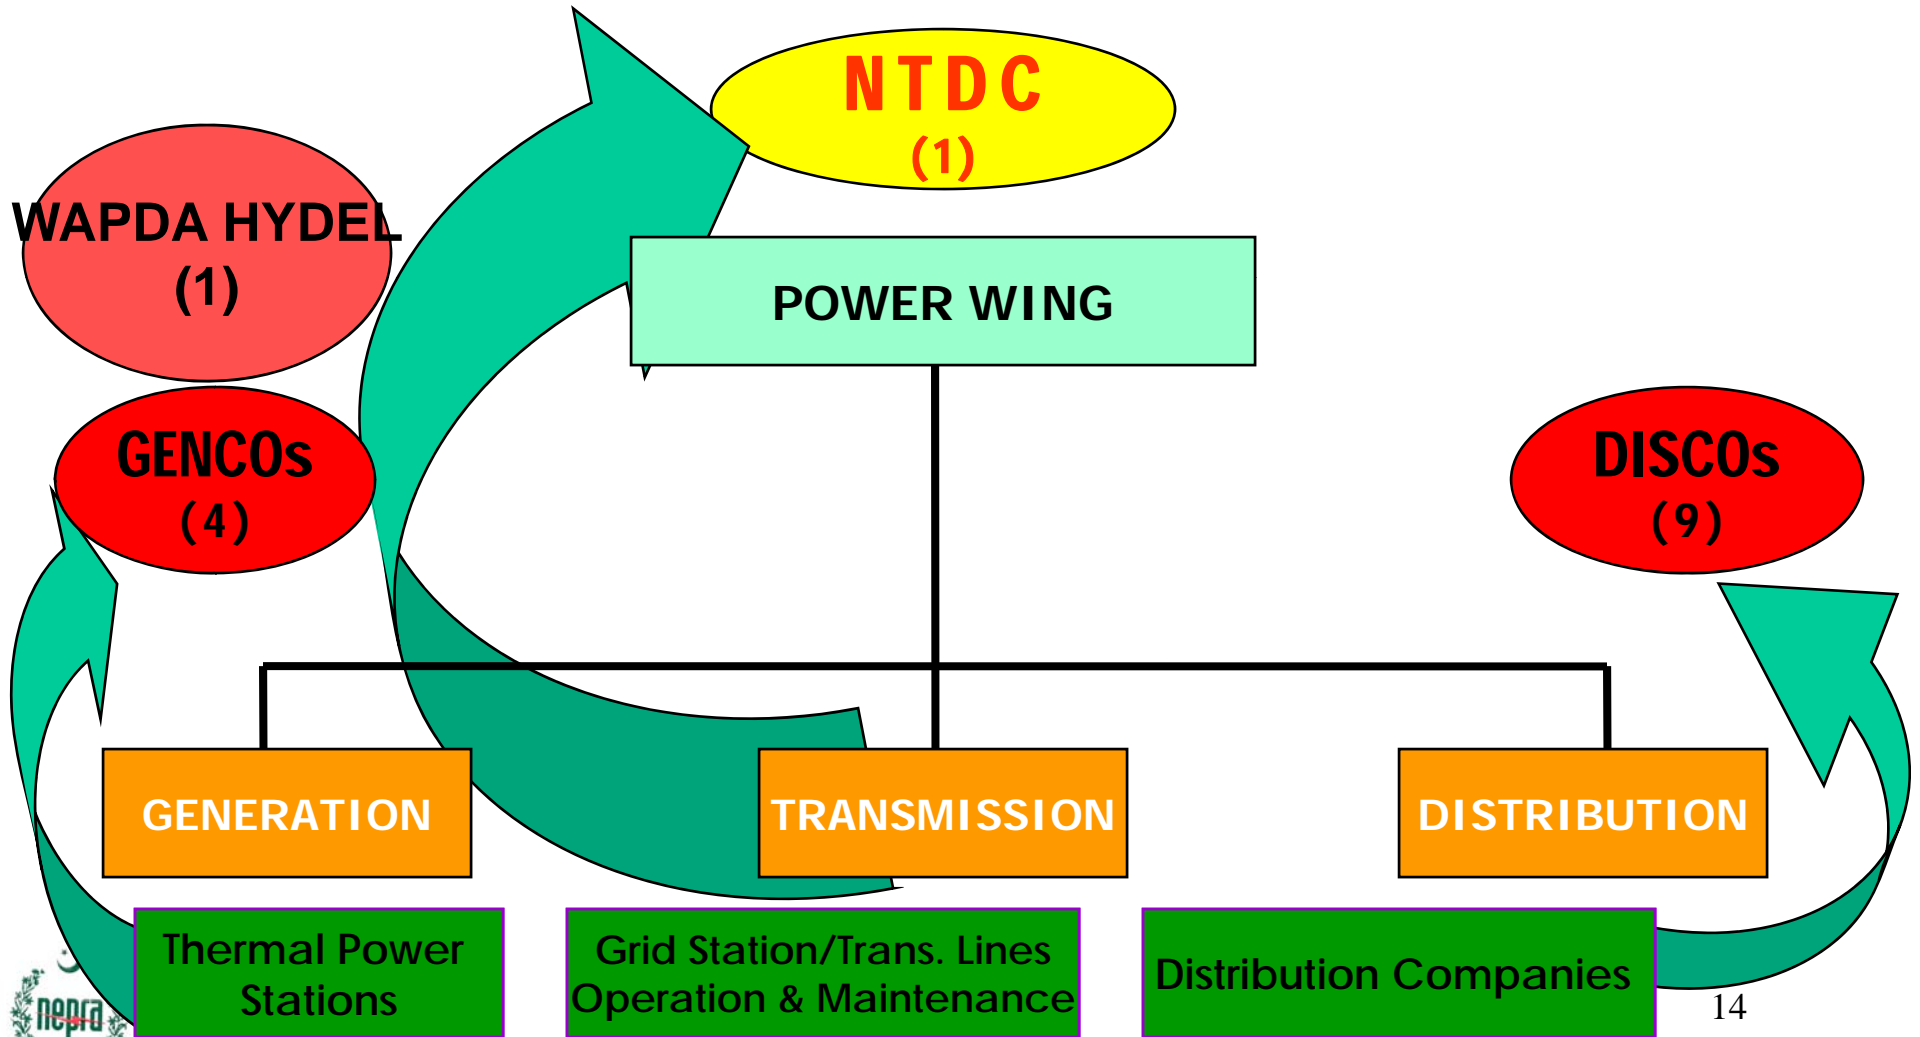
NTDC
(1)

WAPDA HYDEL
(1)

POWER WING

GENCOs
(4)

DISCOs
(9)

GENERATION

TRANSMISSION

DISTRIBUTION

Thermal Power Stations

Grid Station/Trans. Lines Operation & Maintenance

Distribution Companies

nepra

14